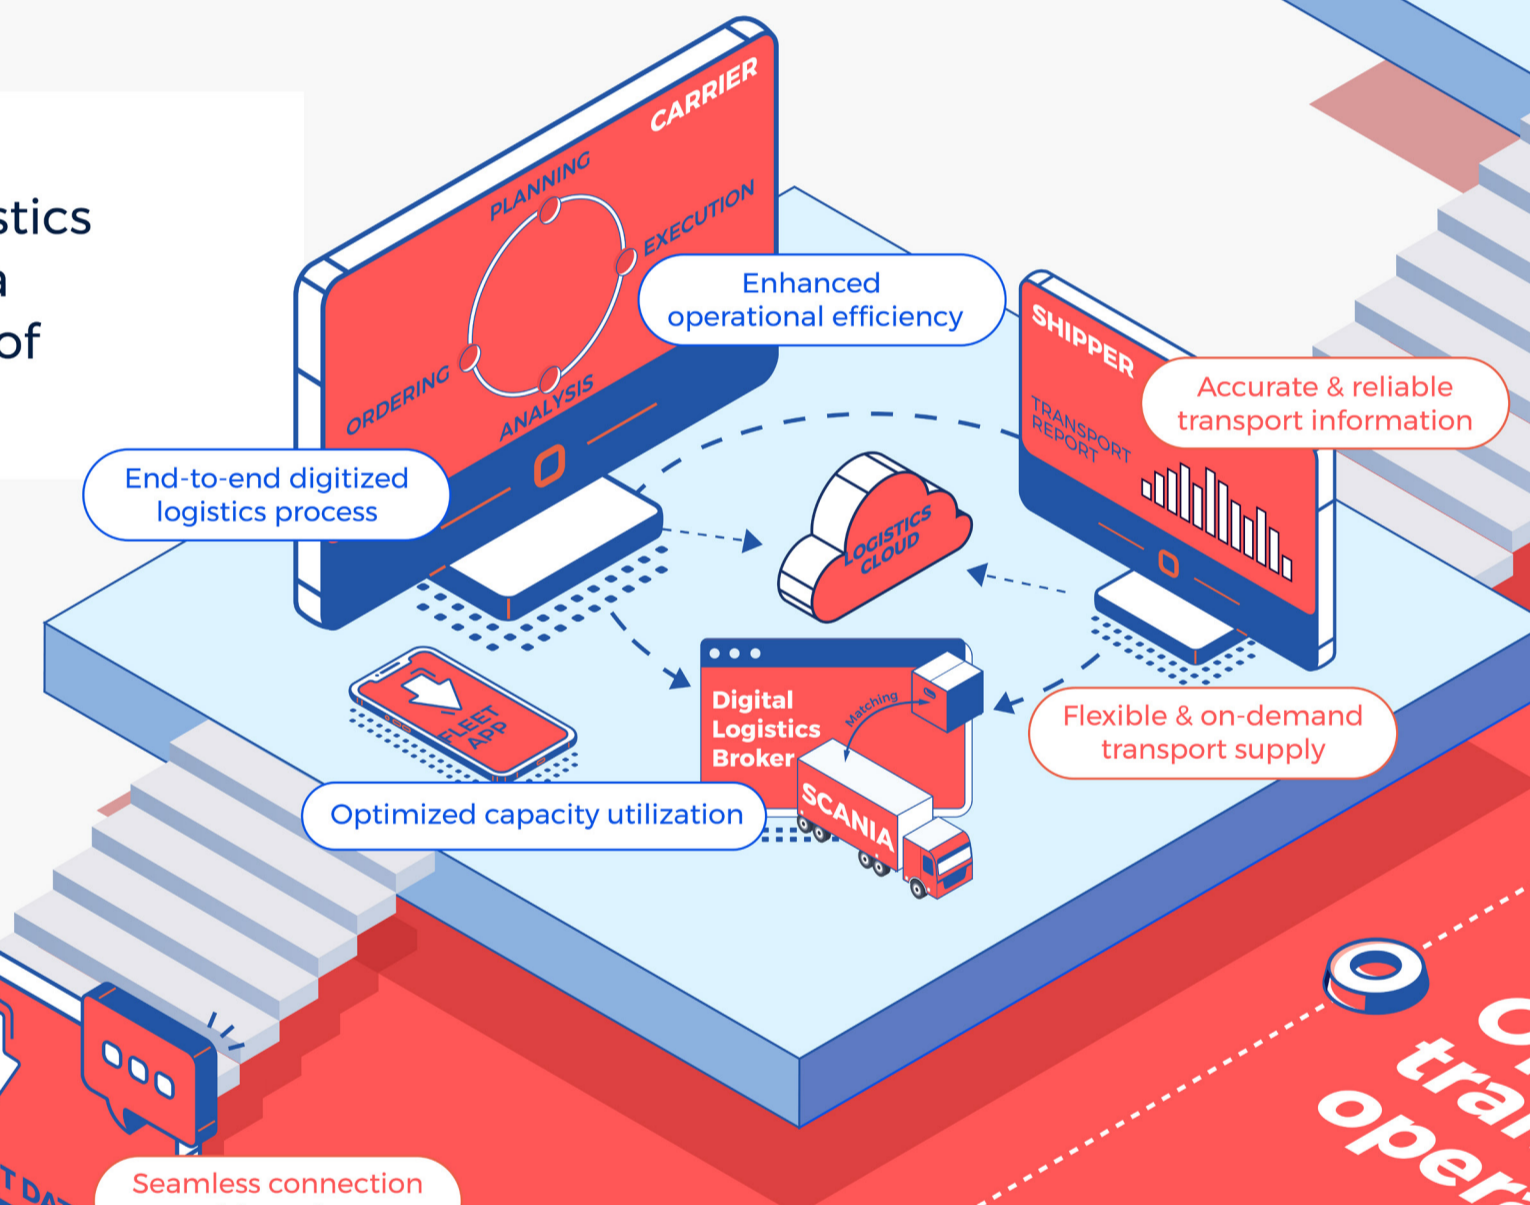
stics
a
of

CARRIER
PLANNING
EXECUTION
ORDERING
ANALYSIS

Enhanced operational efficiency

SHIPPER
TRANSPORT REPORT

Accurate & reliable transport information

End-to-end digitized logistics process

LOGISTICS CLOUD

FLEET APP

Digital Logistics Broker
Matching
SCANIA

Flexible & on-demand transport supply

Optimized capacity utilization

T DA

Seamless connection

O
tra
oper